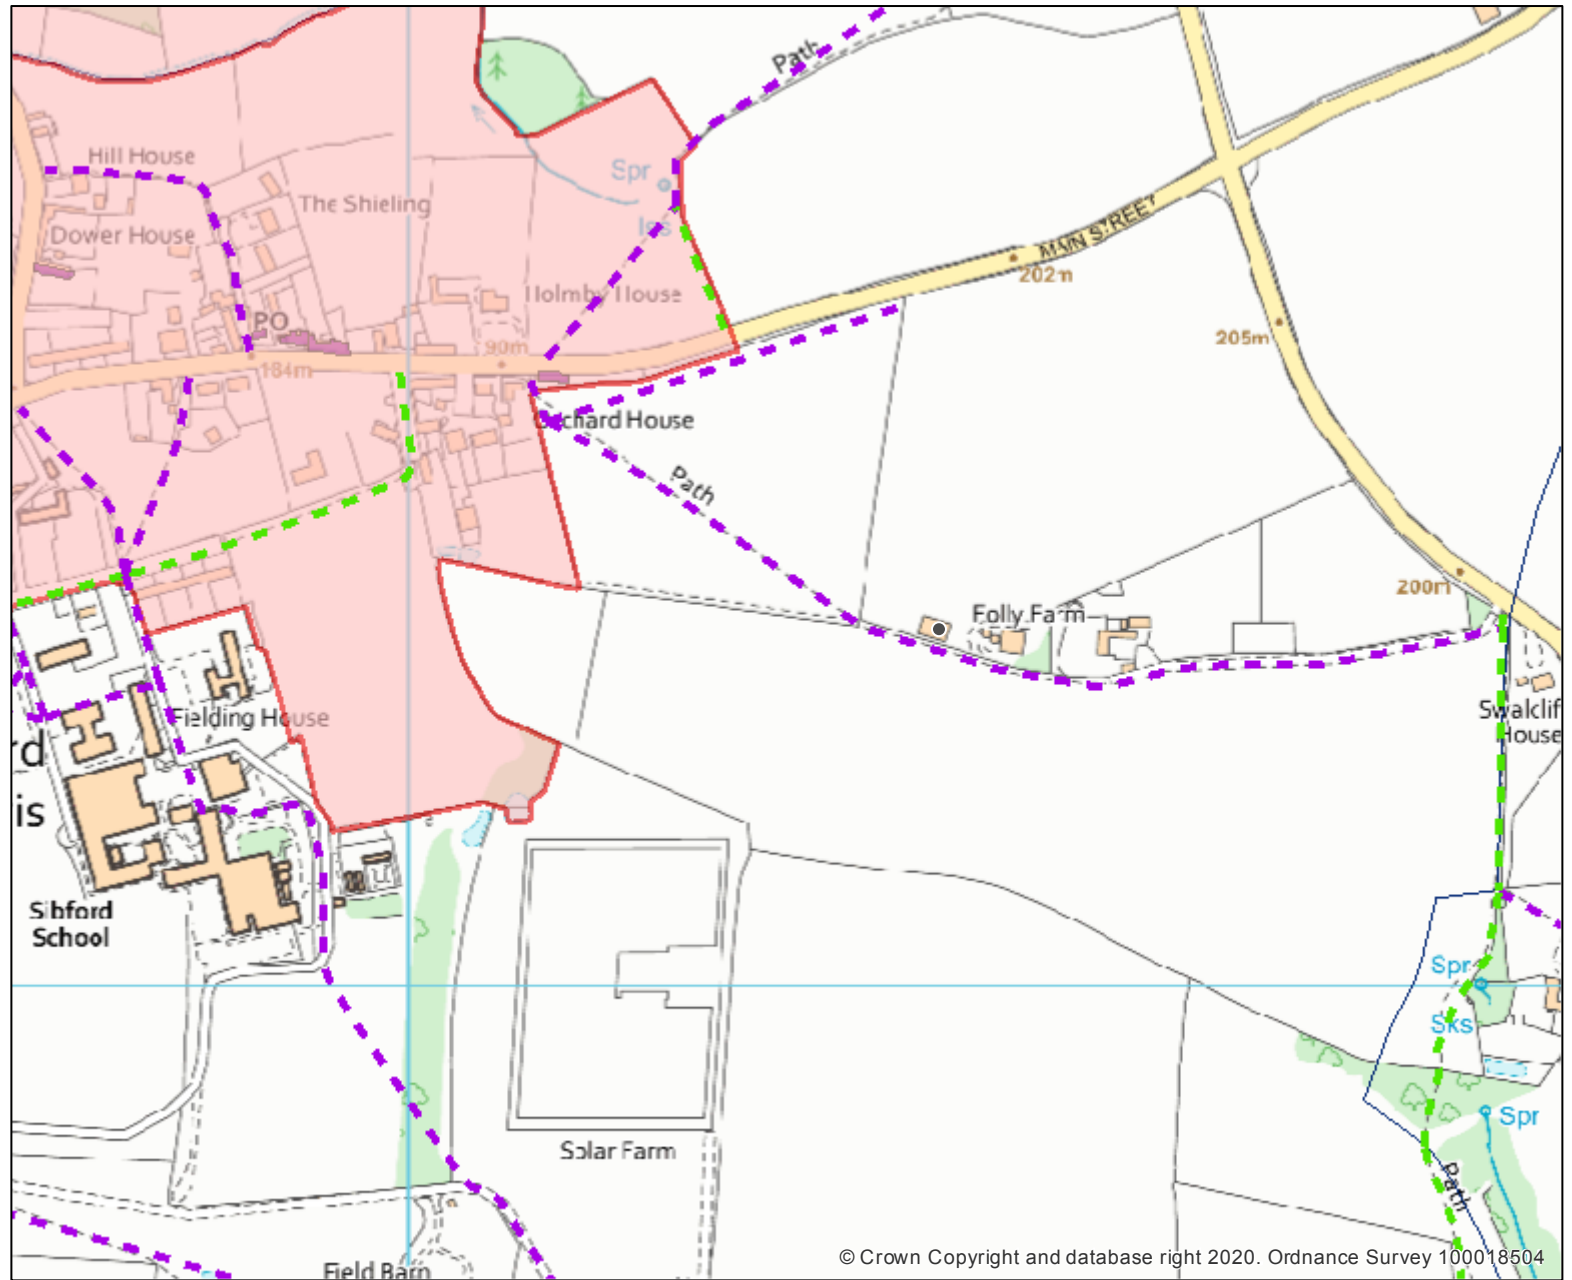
Path
Hill House
The Shieling
Spr
Dower House
Iss
Holmby House
PO
MAIN STREET
202m
90m
184m
205m
Orchard House
Path
Folly Farm
200m
Fielding House
Swalclif House
rd
is
Sibford School
Spr
Sks
Spr
Path
Solar Farm
Field Barn
© Crown Copyright and database right 2020. Ordnance Survey 100018504